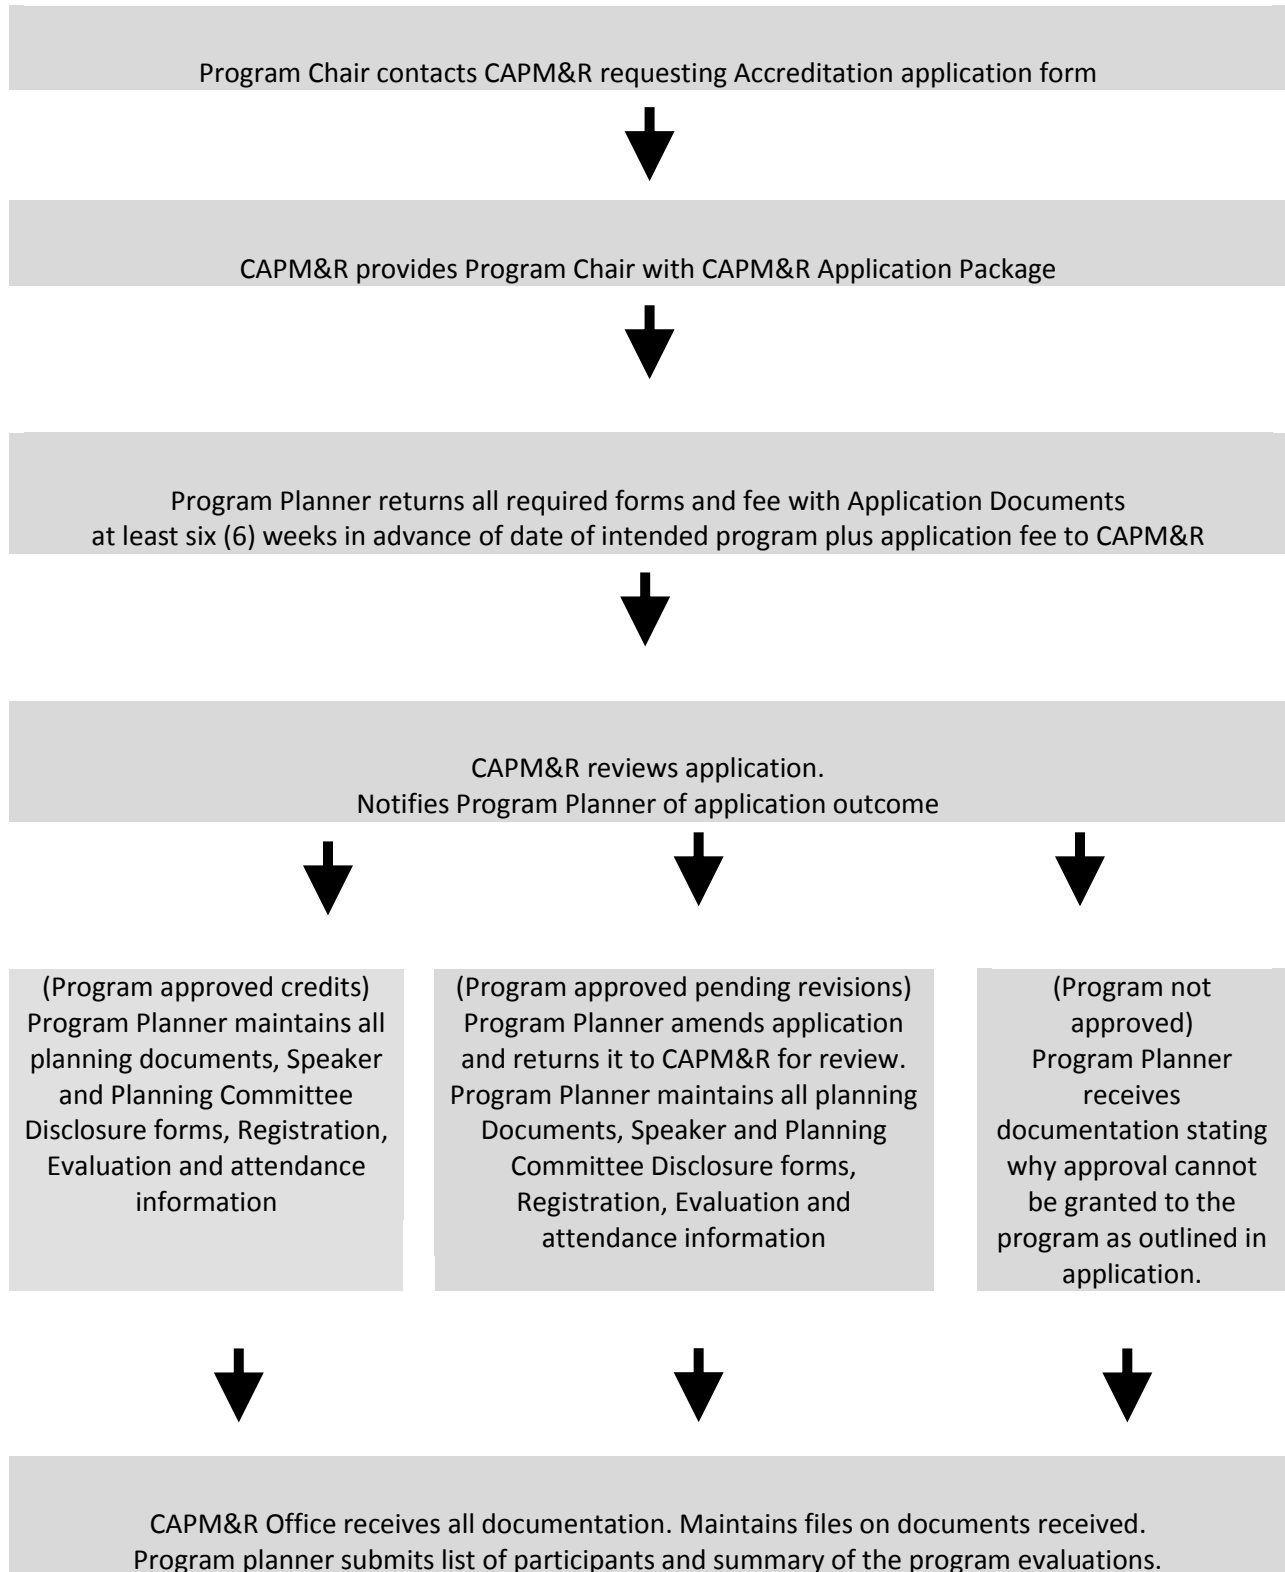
Program Chair contacts CAPM&R requesting Accreditation application form

CAPM&R provides Program Chair with CAPM&R Application Package

Program Planner returns all required forms and fee with Application Documents at least six (6) weeks in advance of date of intended program plus application fee to CAPM&R

CAPM&R reviews application.
Notifies Program Planner of application outcome

(Program approved credits) Program Planner maintains all planning documents, Speaker and Planning Committee Disclosure forms, Registration, Evaluation and attendance information

(Program approved pending revisions) Program Planner amends application and returns it to CAPM&R for review. Program Planner maintains all planning Documents, Speaker and Planning Committee Disclosure forms, Registration, Evaluation and attendance information

(Program not approved) Program Planner receives documentation stating why approval cannot be granted to the program as outlined in application.

CAPM&R Office receives all documentation. Maintains files on documents received.
Program planner submits list of participants and summary of the program evaluations.